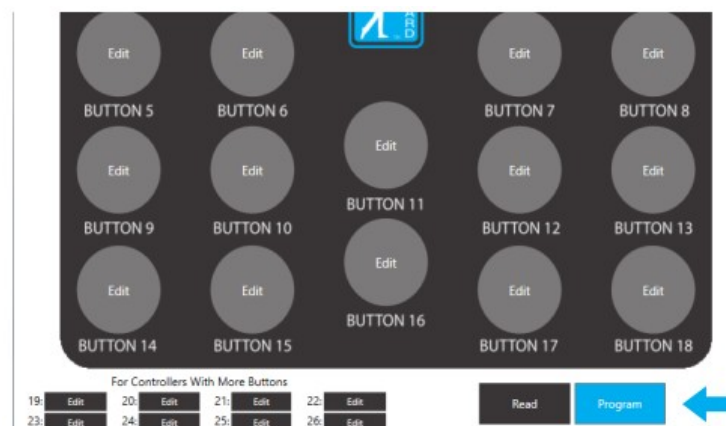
ARD

Edit
BUTTON 5

Edit
BUTTON 6

Edit
BUTTON 7

Edit
BUTTON 8

Edit
BUTTON 11

Edit
BUTTON 9

Edit
BUTTON 10

Edit
BUTTON 12

Edit
BUTTON 13

Edit
BUTTON 16

Edit
BUTTON 14

Edit
BUTTON 15

Edit
BUTTON 17

Edit
BUTTON 18

For Controllers With More Buttons

19: Edit
20: Edit
21: Edit
22: Edit
23: Edit
24: Edit
25: Edit
26: Edit

Read

Program